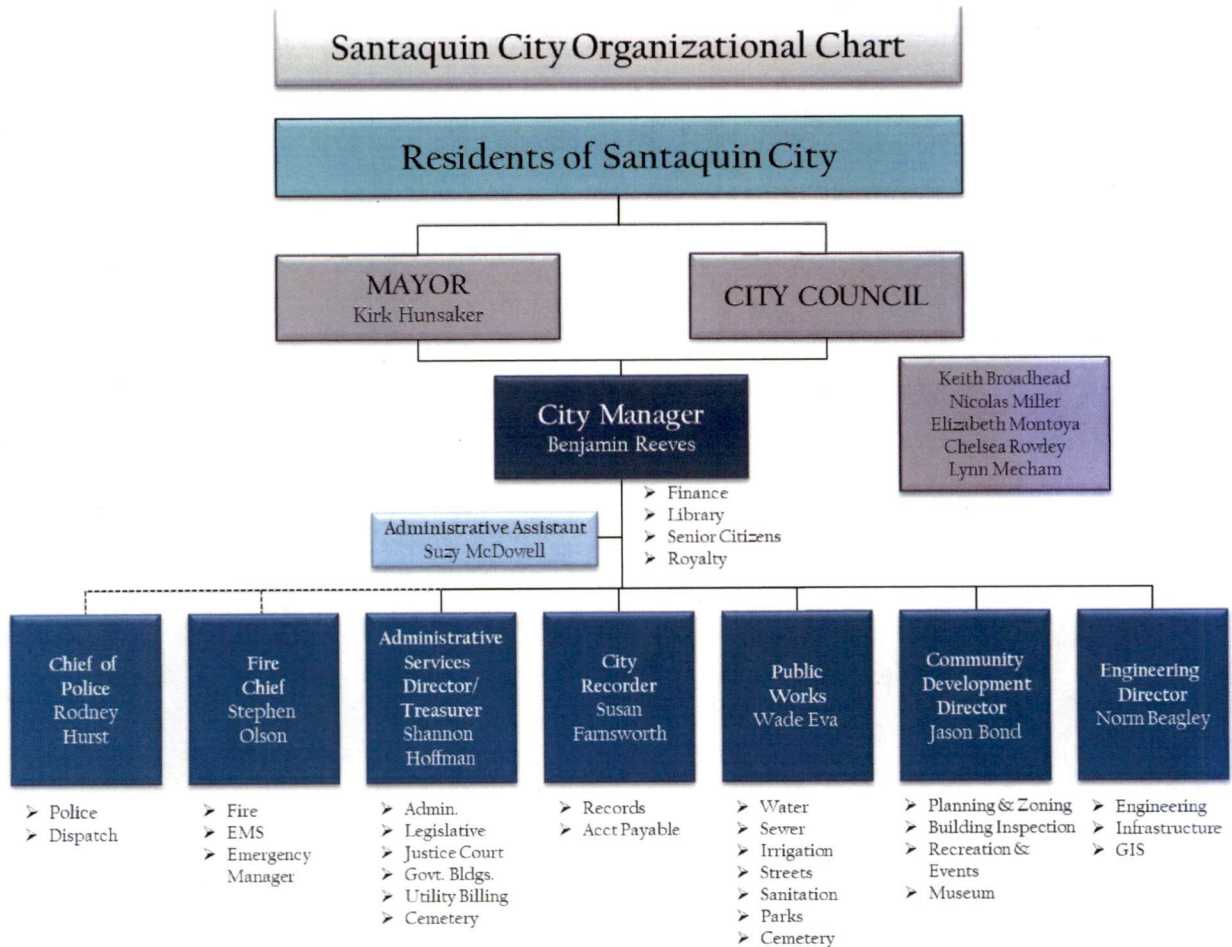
Santaquin City Organizational Chart

Residents of Santaquin City

MAYOR
Kirk Hunsaker

CITY COUNCIL

Keith Broadhead
Nicolas Miller
Elizabeth Montoya
Chelsea Rowley
Lynn Mecham

City Manager
Benjamin Reeves

➢ Finance
➢ Library
➢ Senior Citizens
➢ Royalty

Administrative Assistant
Suzy McDowell

Chief of Police
Rodney Hurst

➢ Police
➢ Dispatch

Fire Chief
Stephen Olson

➢ Fire
➢ EMS
➢ Emergency Manager

Administrative Services Director/ Treasurer
Shannon Hoffman

➢ Admin.
➢ Legislative
➢ Justice Court
➢ Govt. Bldgs.
➢ Utility Billing
➢ Cemetery

City Recorder
Susan Farnsworth

➢ Records
➢ Acct Payable

Public Works
Wade Eva

➢ Water
➢ Sewer
➢ Irrigation
➢ Streets
➢ Sanitation
➢ Parks
➢ Cemetery

Community Development Director
Jason Bond

➢ Planning & Zoning
➢ Building Inspection
➢ Recreation & Events
➢ Museum

Engineering Director
Norm Beagley

➢ Engineering
➢ Infrastructure
➢ GIS